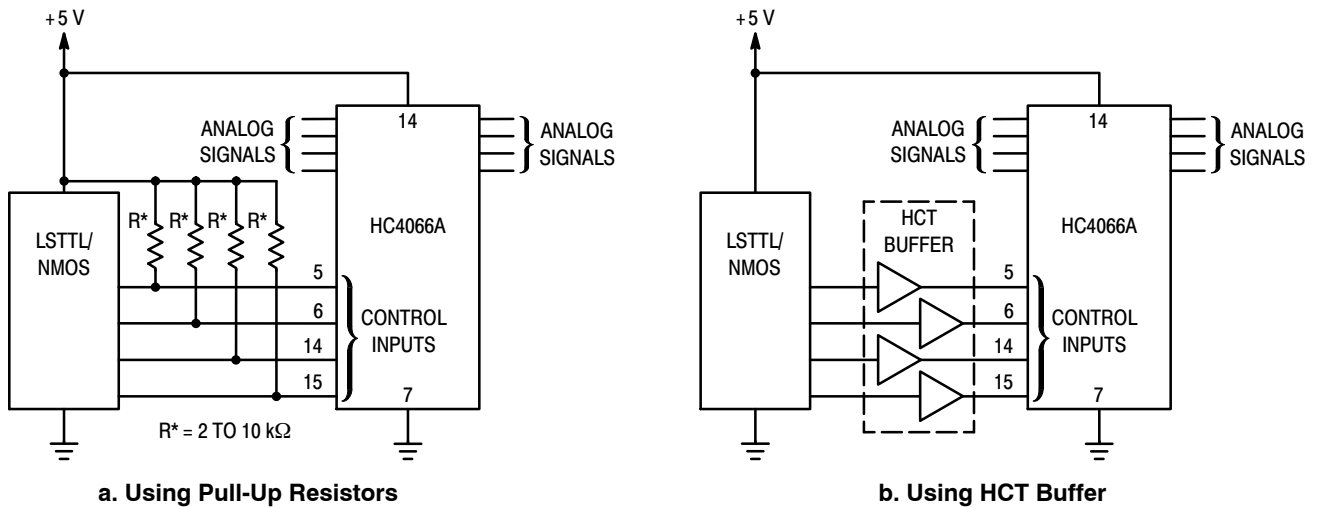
+5 V

ANALOG SIGNALS

14

ANALOG SIGNALS

LSTTL/ NMOS

R* R* R* R*

HC4066A

5

6

14

15

CONTROL INPUTS

7

R* = 2 TO 10 k$\Omega$

a. Using Pull-Up Resistors

+5 V

ANALOG SIGNALS

14

ANALOG SIGNALS

LSTTL/ NMOS

HCT BUFFER

HC4066A

5

6

14

15

CONTROL INPUTS

7

b. Using HCT Buffer